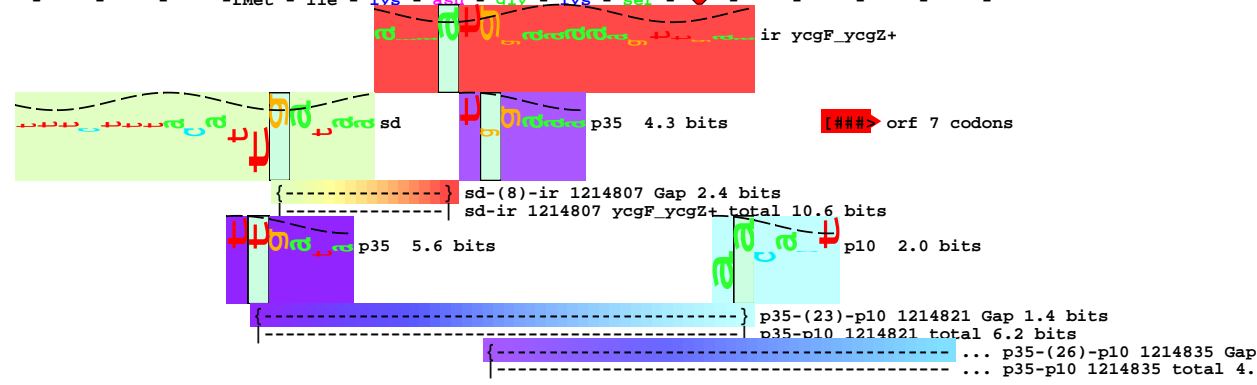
fMet - Ile - lys - asn - gly - lys - ser

ir ycgF_ycgZ+

sd

p35 4.3 bits

[###> orf 7 codons

{----------------} sd-(8)-ir 1214807 Gap 2.4 bits
|----------------| sd-ir 1214807 ycgF_ycgZ+ total 10.6 bits

p35 5.6 bits

p10 2.0 bits

{------------------------------------------} p35-(23)-p10 1214821 Gap 1.4 bits
|------------------------------------------| p35-p10 1214821 total 6.2 bits

{------------------------------------------- ... p35-(26)-p10 1214835 Gap
|------------------------------------------- ... p35-p10 1214835 total 4.